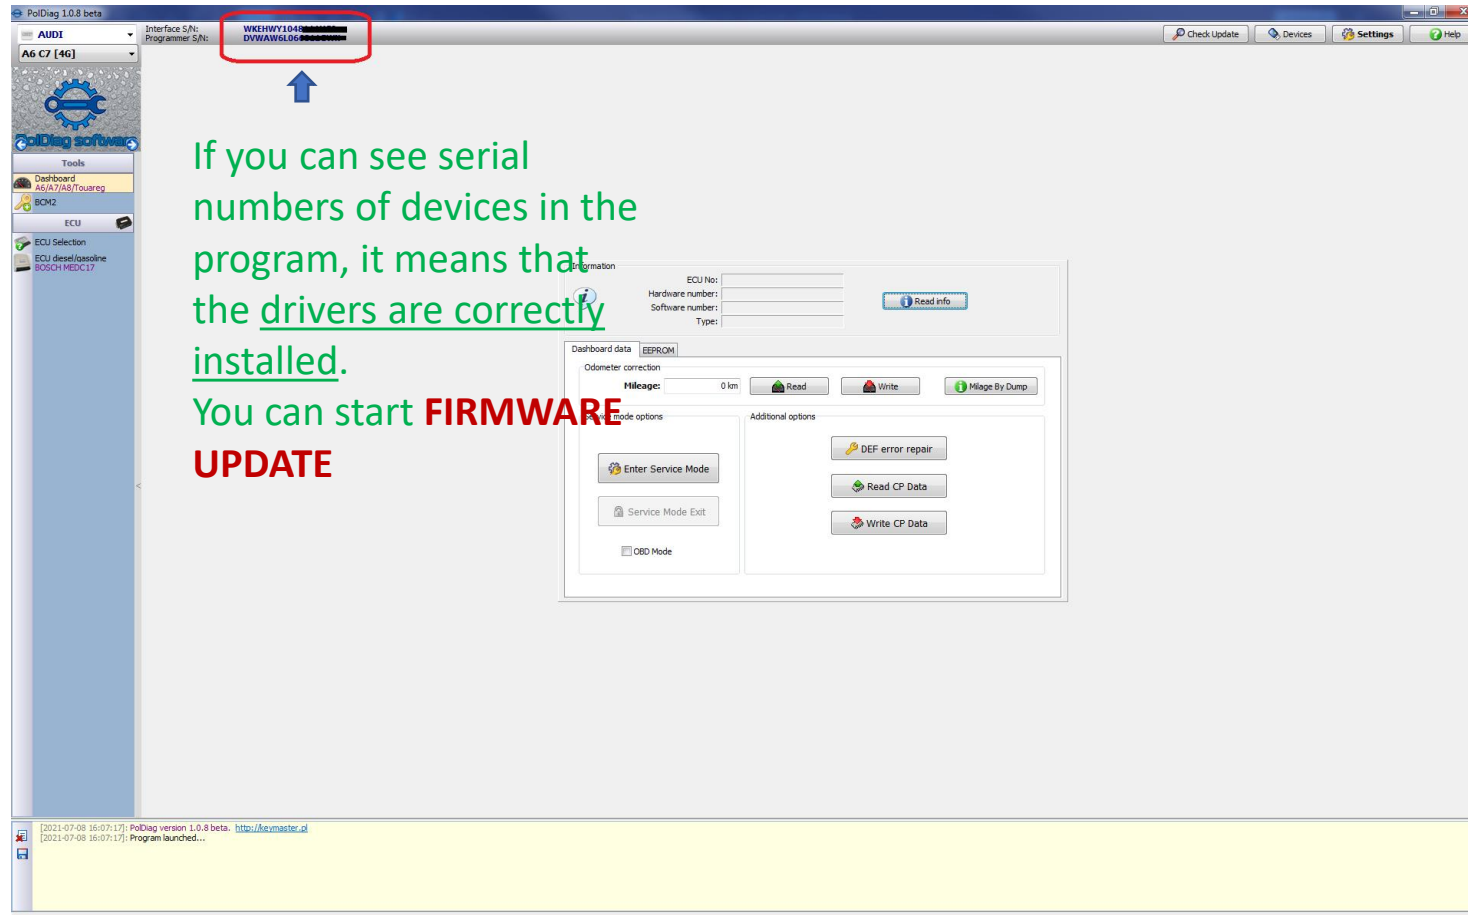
PolDiag 1.0.8 beta

AUDI
A6 C7 [4G]

Interface S/N: WKEHWY1048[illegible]
Programmer S/N: DVWAW6L06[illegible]

Check Update
Devices
Settings
Help

PolDiag software

Tools
Dashboard
A6/A7/A8/Touareg
BCM2
ECU
ECU Selection
ECU diesel/gasoline
BOSCH MEDC17

If you can see serial numbers of devices in the program, it means that the drivers are correctly installed.
You can start FIRMWARE UPDATE

Information
ECU No:
Hardware number:
Software number:
Type:
Read info

Dashboard data
EEPROM
Odometer correction
Mileage: 0 km
Read
Write
Milage By Dump
Service mode options
Additional options
Enter Service Mode
Service Mode Exit
OBD Mode
DEF error repair
Read CP Data
Write CP Data

[2021-07-08 16:07:17]: PolDiag version 1.0.8 beta. http://keymaster.pl
[2021-07-08 16:07:17]: Program launched...